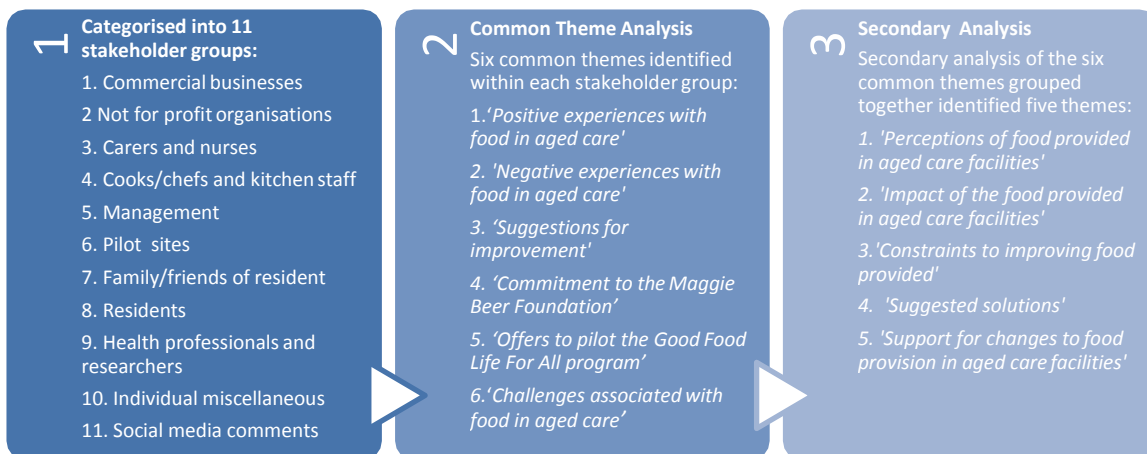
1

Categorised into 11 stakeholder groups:

1. Commercial businesses

2 Not for profit organisations

3. Carers and nurses

4. Cooks/chefs and kitchen staff

5. Management

6. Pilot sites

7. Family/friends of resident

8. Residents

9. Health professionals and researchers

10. Individual miscellaneous

11. Social media comments

2

Common Theme Analysis

Six common themes identified within each stakeholder group:

1.'Positive experiences with food in aged care'

2. 'Negative experiences with food in aged care'

3. 'Suggestions for improvement'

4. 'Commitment to the Maggie Beer Foundation'

5. 'Offers to pilot the Good Food Life For All program'

6.'Challenges associated with food in aged care'

3

Secondary Analysis

Secondary analysis of the six common themes grouped together identified five themes:

1. 'Perceptions of food provided in aged care facilities'

2. 'Impact of the food provided in aged care facilities'

3.'Constraints to improving food provided'

4. 'Suggested solutions'

5. 'Support for changes to food provision in aged care facilities'